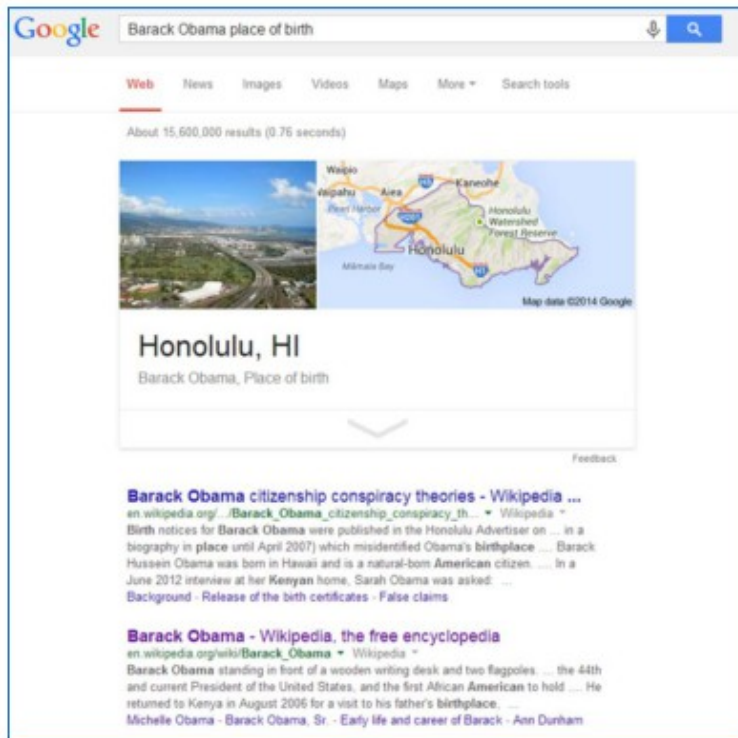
Google

Barack Obama place of birth

Web News Images Videos Maps More Search tools

About 15,600,000 results (0.76 seconds)

Waipio
Waipahu Aiea Kaneohe
Pearl Harbor
Honolulu Watershed Forest Reserve
Honolulu
Mamala Bay
Map data ©2014 Google

Honolulu, HI

Barack Obama, Place of birth

Feedback

Barack Obama citizenship conspiracy theories - Wikipedia ...
en.wikipedia.org/.../Barack_Obama_citizenship_conspiracy_th... Wikipedia
Birth notices for Barack Obama were published in the Honolulu Advertiser on ... in a biography in place until April 2007) which misidentified Obama's birthplace .... Barack Hussein Obama was born in Hawaii and is a natural-born American citizen. ... In a June 2012 interview at her Kenyan home, Sarah Obama was asked: ...
Background - Release of the birth certificates - False claims

Barack Obama - Wikipedia, the free encyclopedia
en.wikipedia.org/wiki/Barack_Obama Wikipedia
Barack Obama standing in front of a wooden writing desk and two flagpoles. ... the 44th and current President of the United States, and the first African American to hold .... He returned to Kenya in August 2006 for a visit to his father's birthplace. ...
Michelle Obama - Barack Obama, Sr. - Early life and career of Barack - Ann Dunham